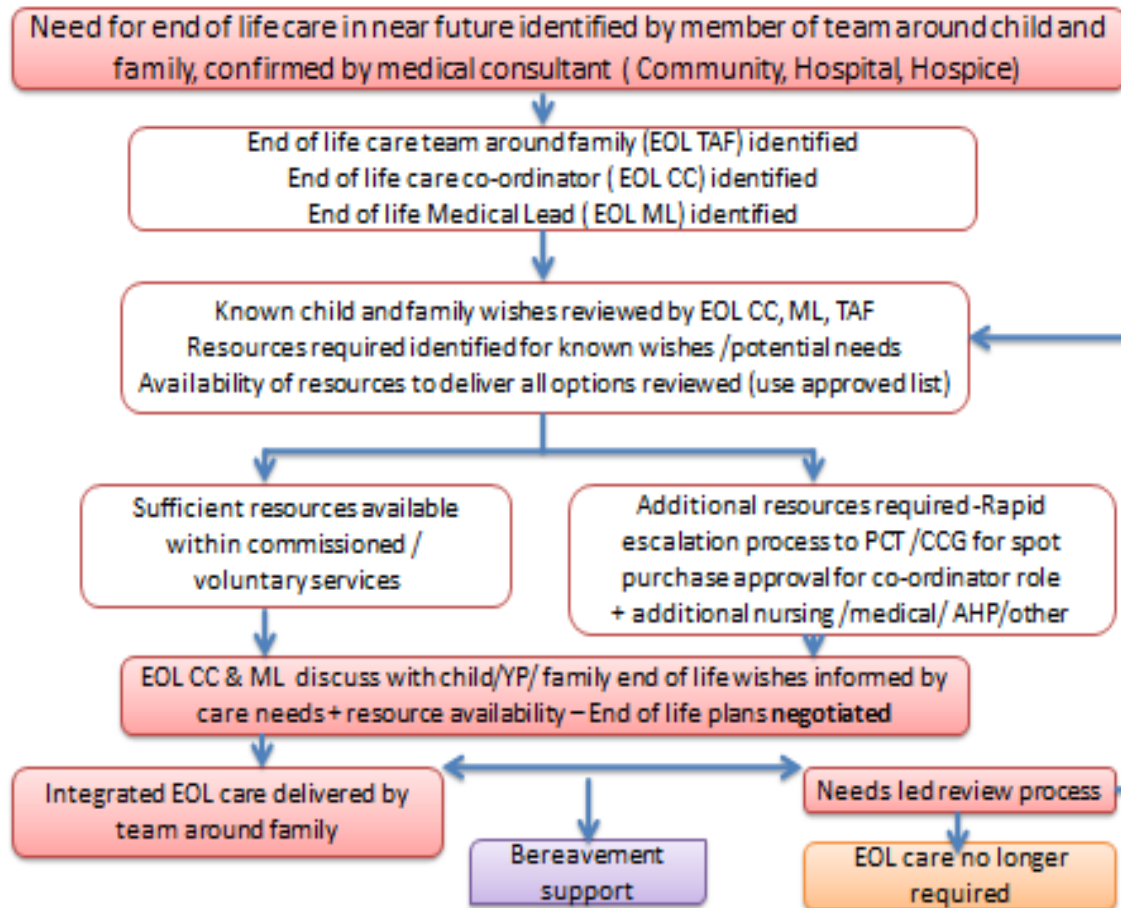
Need for end of life care in near future identified by member of team around child and family, confirmed by medical consultant ( Community, Hospital, Hospice)

End of life care team around family (EOL TAF) identified
End of life care co-ordinator ( EOL CC) identified
End of life Medical Lead ( EOL ML) identified

Known child and family wishes reviewed by EOL CC, ML, TAF
Resources required identified for known wishes /potential needs
Availability of resources to deliver all options reviewed (use approved list)

Sufficient resources available within commissioned / voluntary services

Additional resources required -Rapid escalation process to PCT /CCG for spot purchase approval for co-ordinator role + additional nursing /medical/ AHP/other

EOL CC & ML discuss with child/YP/ family end of life wishes informed by care needs + resource availability – End of life plans **negotiated**

Integrated EOL care delivered by team around family

Bereavement support

Needs led review process

EOL care no longer required